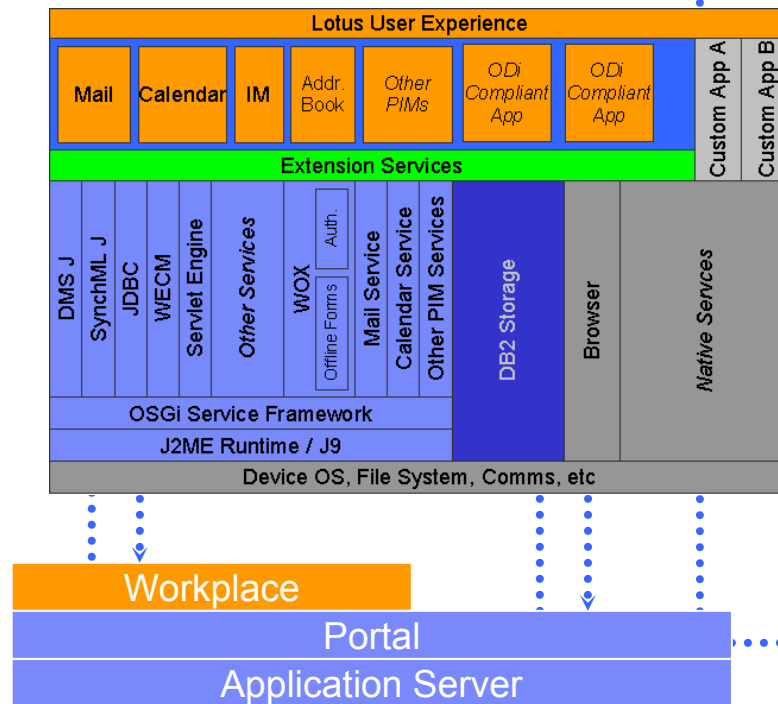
Lotus User Experience

Mail

Calendar

IM

Addr. Book

Other PIMs

ODi Compliant App

ODi Compliant App

Custom App A

Custom App B

Extension Services

DMS J

SynchML J

JDBC

WECM

Servlet Engine

Other Services

WOX

Offline Forms

Auth.

Mail Service

Calendar Service

Other PIM Services

DB2 Storage

Browser

Native Services

OSGi Service Framework

J2ME Runtime / J9

Device OS, File System, Comms, etc

Workplace

Portal

Application Server